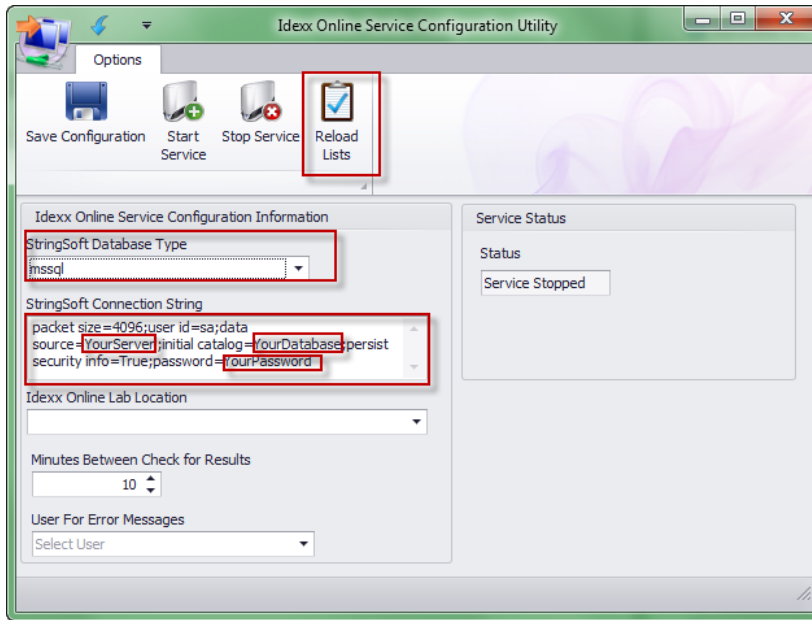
Idexx Online Service Configuration Utility

Options

Save Configuration
Start Service
Stop Service
Reload Lists

Idexx Online Service Configuration Information

StringSoft Database Type
mssql

StringSoft Connection String
packet size=4096;user id=sa;data source=YourServer;initial catalog=YourDatabase;persist security info=True;password=YourPassword

Idexx Online Lab Location

Minutes Between Check for Results
10

User For Error Messages
Select User

Service Status

Status
Service Stopped